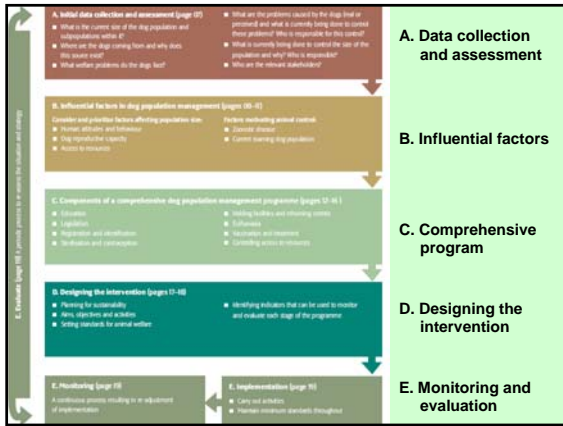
A. Initial data collection and assessment (page 07)

What is the current size of the dog population and subpopulations within it?

Where are the dogs coming from and why does this source exist?

What welfare problems do the dogs face?

What are the problems caused by the dogs (real or perceived) and what is currently being done to control these problems? Who is responsible for this control?

What is currently being done to control the size of the population and why? Who is responsible?

Who are the relevant stakeholders?

B. Influential factors in dog population management (pages 08–11)

Consider and prioritise factors affecting population size:

Human attitudes and behaviour

Dog reproductive capacity

Access to resources

Factors motivating animal controls:

Zoonotic disease

Current roaming dog population

C. Components of a comprehensive dog population management programme (pages 12–16)

Education

Legislation

Registration and identification

Sterilisation and contraception

Holding facilities and rehoming centres

Euthanasia

Vaccination and treatment

Controlling access to resources

D. Designing the intervention (pages 17–18)

Planning for sustainability

Aims, objectives and activities

Setting standards for animal welfare

Identifying indicators that can be used to monitor and evaluate each stage of the programme

E. Monitoring (page 19)

A continuous process resulting in re-adjustment of implementation

E. Implementation (page 19)

Carry out activities

Maintain minimum standards throughout

E. Evaluate (page 19) A periodic process to re-assess the situation and strategy

A. Data collection and assessment

B. Influential factors

C. Comprehensive program

D. Designing the intervention

E. Monitoring and evaluation